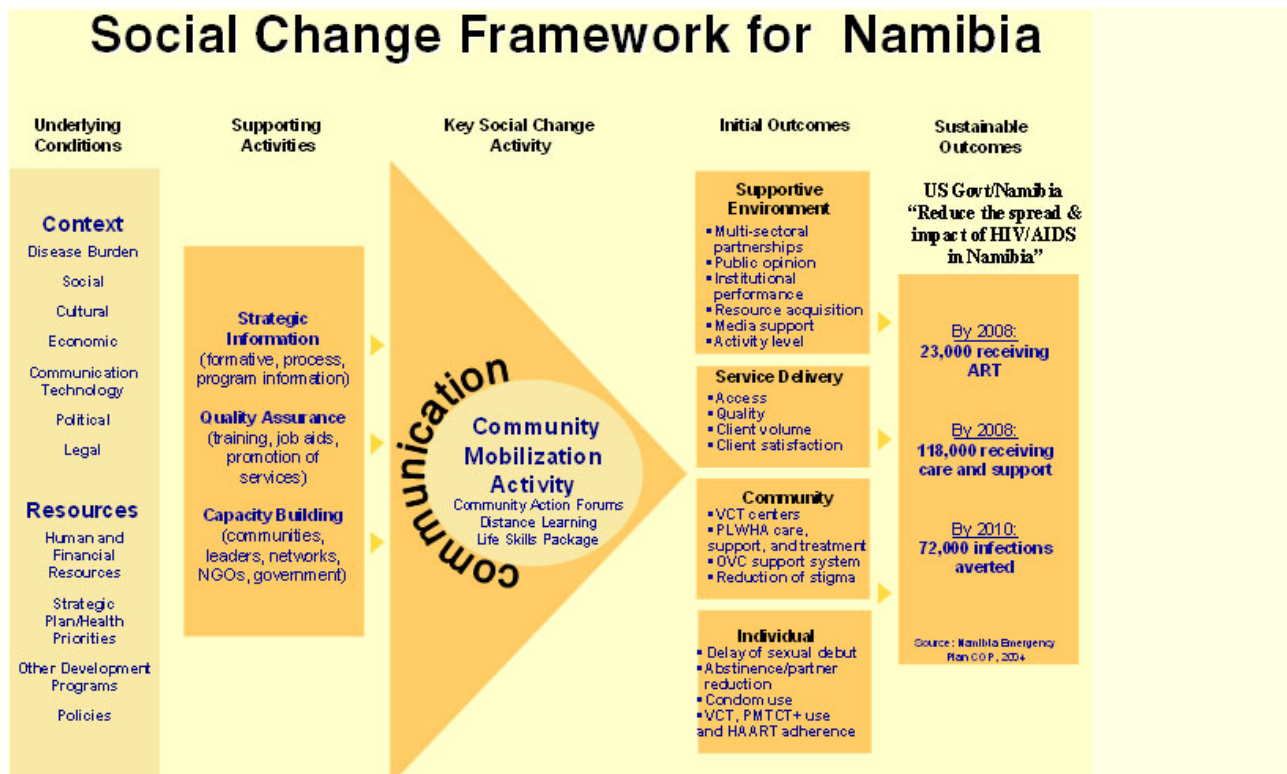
Social Change Framework for Namibia

Underlying Conditions

Supporting Activities

Key Social Change Activity

Initial Outcomes

Sustainable Outcomes

Context
Disease Burden
Social
Cultural
Economic
Communication Technology
Political
Legal

Resources
Human and Financial Resources
Strategic Plan/Health Priorities
Other Development Programs
Policies

Strategic Information (formative, process, program information)

Quality Assurance (training, job aids, promotion of services)

Capacity Building (communities, leaders, networks, NGOs, government)

Communication

Community Mobilization Activity
Community Action Forums
Distance Learning
Life Skills Package

Supportive Environment
▪ Multi-sectoral partnerships
▪ Public opinion
▪ Institutional performance
▪ Resource acquisition
▪ Media support
▪ Activity level

Service Delivery
▪ Access
▪ Quality
▪ Client volume
▪ Client satisfaction

Community
▪ VCT centers
▪ PLWHA care, support, and treatment
▪ OVC support system
▪ Reduction of stigma

Individual
▪ Delay of sexual debut
▪ Abstinence/partner reduction
▪ Condom use
▪ VCT, PMTCT+ use and HAART adherence

US Govt/Namibia "Reduce the spread & impact of HIV/AIDS in Namibia"

By 2008:
23,000 receiving ART

By 2008:
118,000 receiving care and support

By 2010:
72,000 infections averted

Source: Namibia Emergency Plan COP, 2004